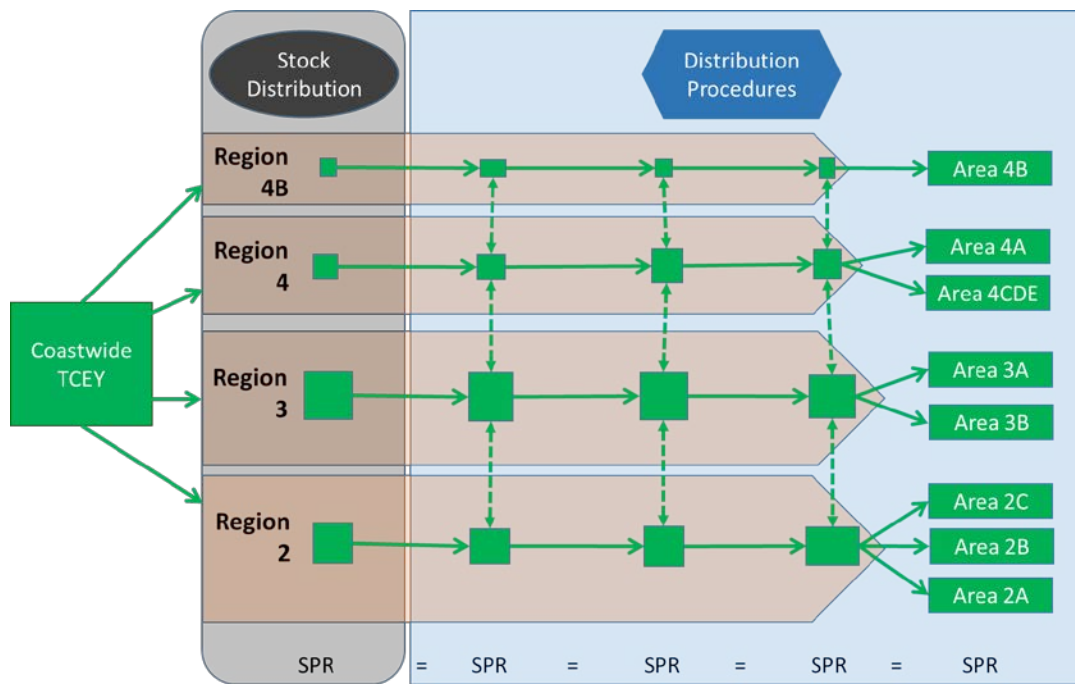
Stock Distribution

Distribution Procedures

Coastwide TCEY

Region 4B

Region 4

Region 3

Region 2

Area 4B

Area 4A

Area 4CDE

Area 3A

Area 3B

Area 2C

Area 2B

Area 2A

SPR = SPR = SPR = SPR = SPR